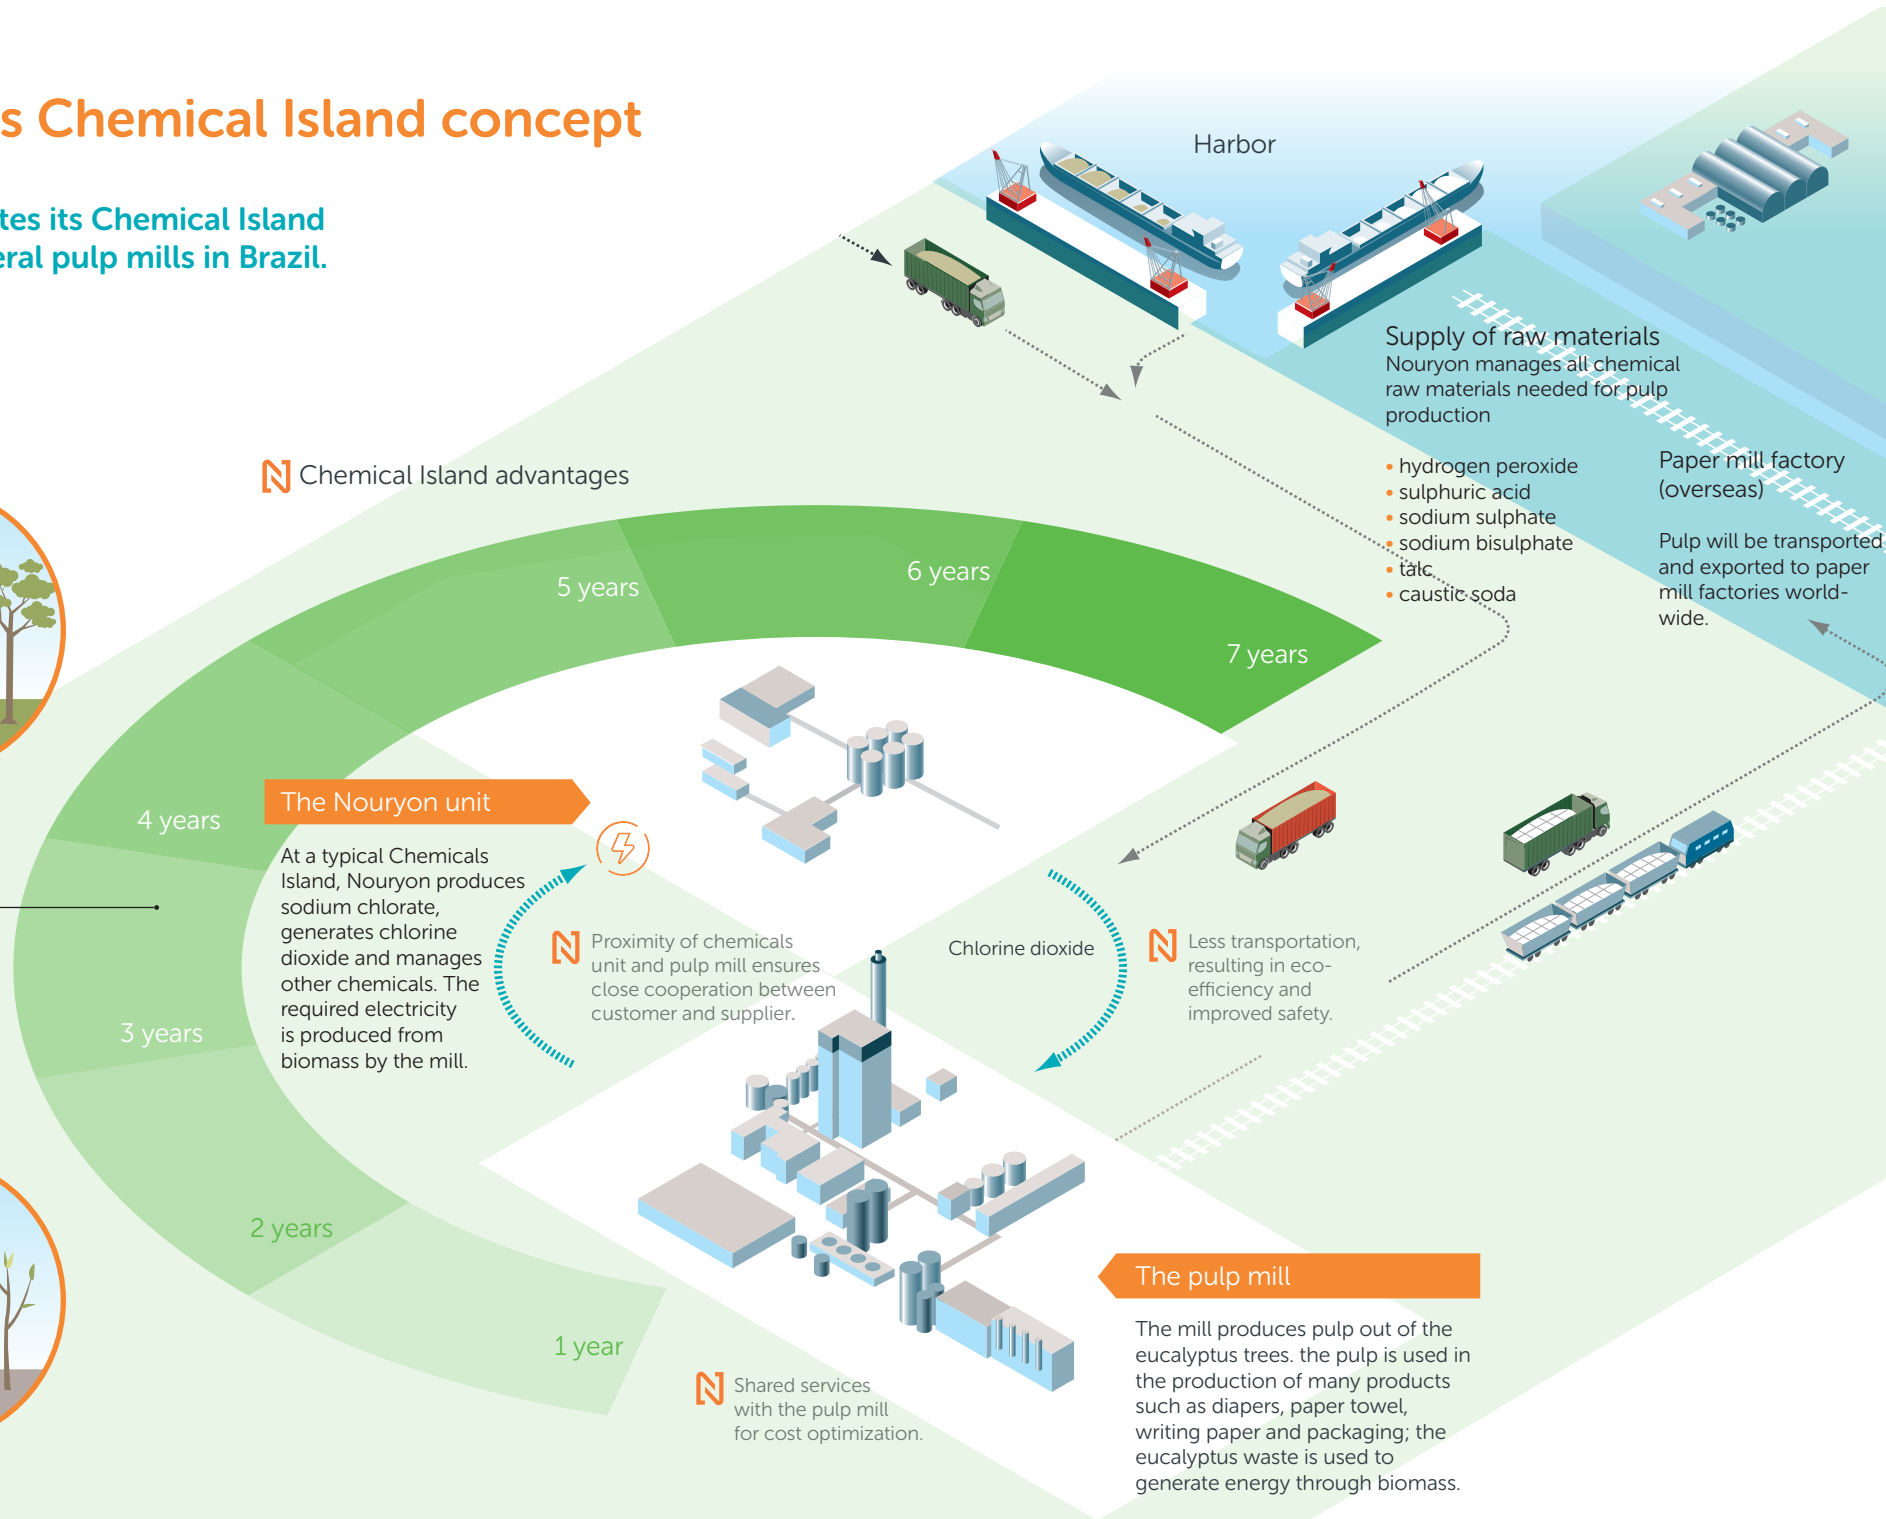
s Chemical Island concept

tes its Chemical Island
eral pulp mills in Brazil.

Harbor

Supply of raw materials
Nouryon manages all chemical raw materials needed for pulp production

• hydrogen peroxide
• sulphuric acid
• sodium sulphate
• sodium bisulphate
• talc
• caustic soda

Paper mill factory (overseas)

Pulp will be transported and exported to paper mill factories worldwide.

Chemical Island advantages

5 years

6 years

7 years

4 years

3 years

2 years

1 year

The Nouryon unit

At a typical Chemicals Island, Nouryon produces sodium chlorate, generates chlorine dioxide and manages other chemicals. The required electricity is produced from biomass by the mill.

Proximity of chemicals unit and pulp mill ensures close cooperation between customer and supplier.

Chlorine dioxide

Less transportation, resulting in eco-efficiency and improved safety.

The pulp mill

The mill produces pulp out of the eucalyptus trees. the pulp is used in the production of many products such as diapers, paper towel, writing paper and packaging; the eucalyptus waste is used to generate energy through biomass.

Shared services with the pulp mill for cost optimization.